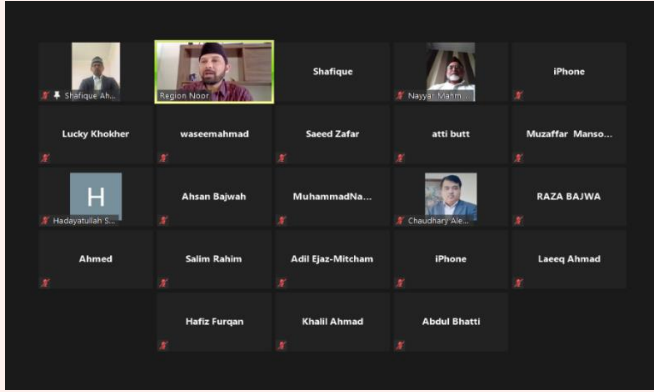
Shafique Ah...
Region Noor
Shafique
Nayyar Mahm...
iPhone
Lucky Khokher
waseemahmad
Saeed Zafar
atti butt
Muzaffar Manso...
H
Hadayatullah S...
Ahsan Bajwah
MuhammadNa...
Chaudhary Ale...
RAZA BAJWA
Ahmed
Salim Rahim
Adil Ejaz-Mitcham
iPhone
Laeeq Ahmad
Hafiz Furqan
Khalil Ahmad
Abdul Bhatti